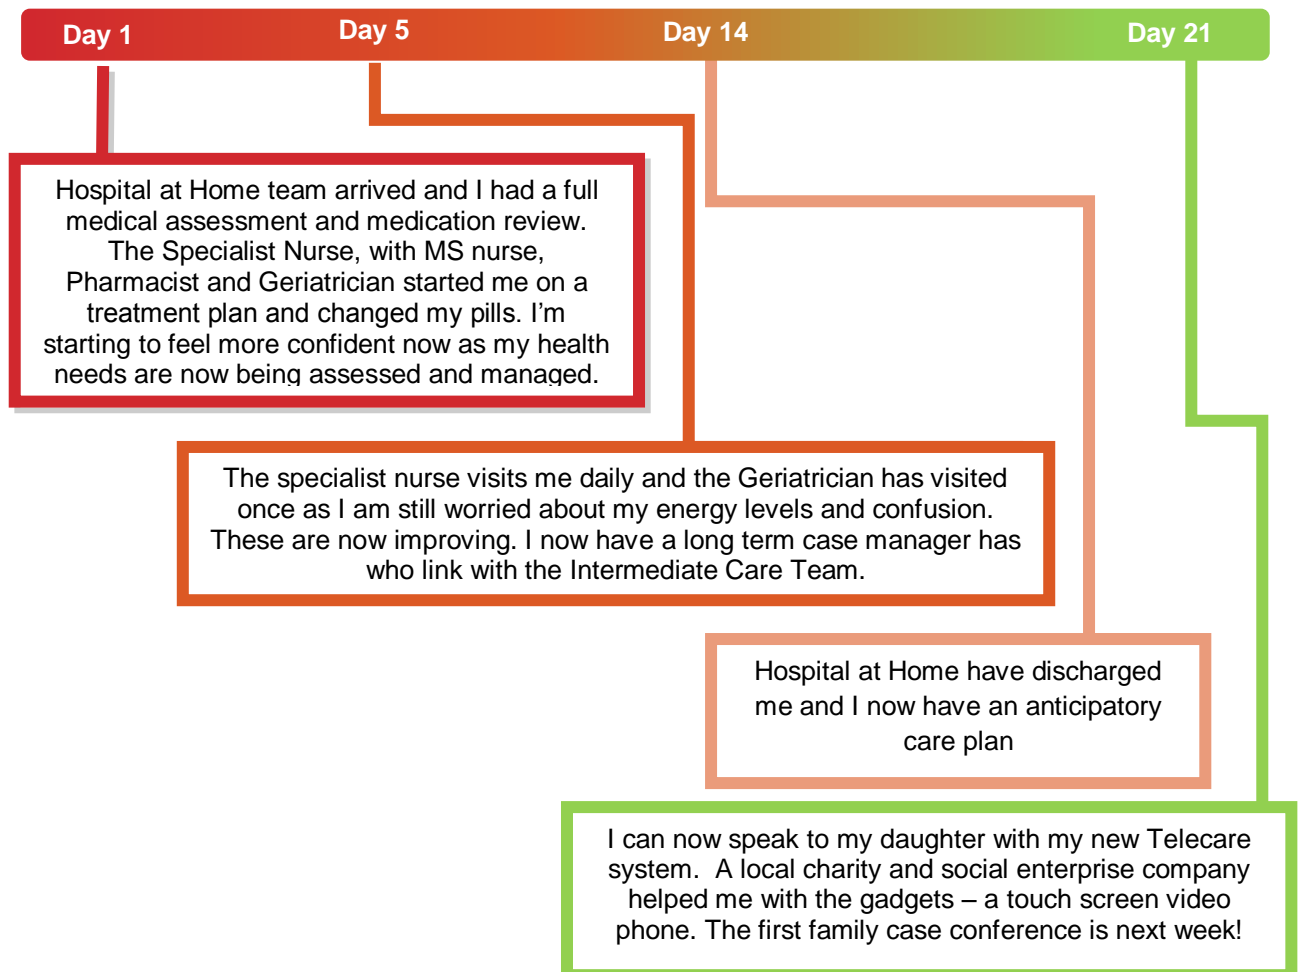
Day 1 Day 5 Day 14 Day 21

Hospital at Home team arrived and I had a full medical assessment and medication review. The Specialist Nurse, with MS nurse, Pharmacist and Geriatrician started me on a treatment plan and changed my pills. I’m starting to feel more confident now as my health needs are now being assessed and managed.

The specialist nurse visits me daily and the Geriatrician has visited once as I am still worried about my energy levels and confusion. These are now improving. I now have a long term case manager has who link with the Intermediate Care Team.

Hospital at Home have discharged me and I now have an anticipatory care plan

I can now speak to my daughter with my new Telecare system. A local charity and social enterprise company helped me with the gadgets – a touch screen video phone. The first family case conference is next week!